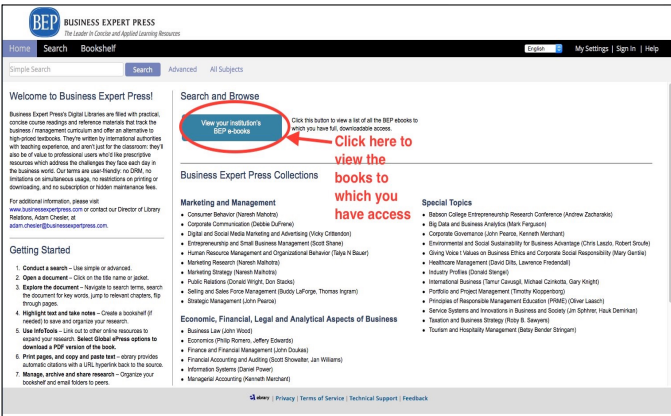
BEP BUSINESS EXPERT PRESS
The Leader in Concise and Applied Learning Resources

Home Search Bookshelf

English | My Settings | Sign In | Help

Simple Search Search Advanced All Subjects

Welcome to Business Expert Press!

Business Expert Press's Digital Libraries are filled with practical, concise course readings and reference materials that track the business / management curriculum and offer an alternative to high-priced textbooks. They're written by international authorities with teaching experience, and aren't just for the classroom: they'll also be of value to professional users who'd like prescriptive resources which address the challenges they face each day in the business world. Our terms are user-friendly: no DRM, no limitations on simultaneous usage, no restrictions on printing or downloading, and no subscription or hidden maintenance fees.

For additional information, please visit www.businessexpertpress.com or contact our Director of Library Relations, Adam Chesler, at adam.chesler@businessexpertpress.com.

Getting Started

1. Conduct a search – Use simple or advanced.
2. Open a document – Click on the title name or jacket.
3. Explore the document – Navigate to search terms, search the document for key words, jump to relevant chapters, flip through pages.
4. Highlight text and take notes – Create a bookshelf (if needed) to save and organize your research.
5. Use InfoTools – Link out to other online resources to expand your research. Select Global ePress options to download a PDF version of the book.
6. Print pages, and copy and paste text – ebrary provides automatic citations with a URL hyperlink back to the source.
7. Manage, archive and share research – Organize your bookshelf and email folders to peers.

Search and Browse

View your institution's BEP e-books

Click this button to view a list of all the BEP ebooks to which you have full, downloadable access.

Click here to view the books to which you have access

Business Expert Press Collections

Marketing and Management
• Consumer Behavior (Naresh Malhotra)
• Corporate Communication (Debbie DuFrene)
• Digital and Social Media Marketing and Advertising (Vicky Crittenden)
• Entrepreneurship and Small Business Management (Scott Shane)
• Human Resource Management and Organizational Behavior (Talya N Bauer)
• Marketing Research (Naresh Malhotra)
• Marketing Strategy (Naresh Malhotra)
• Public Relations (Donald Wright, Don Stacks)
• Selling and Sales Force Management (Buddy LaForge, Thomas Ingram)
• Strategic Management (John Pearce)

Economic, Financial, Legal and Analytical Aspects of Business
• Business Law (John Wood)
• Economics (Philip Romero, Jeffrey Edwards)
• Finance and Financial Management (John Doukas)
• Financial Accounting and Auditing (Scott Showalter, Jan Williams)
• Information Systems (Daniel Power)
• Managerial Accounting (Kenneth Merchant)

Special Topics
• Babson College Entrepreneurship Research Conference (Andrew Zacharakis)
• Big Data and Business Analytics (Mark Ferguson)
• Corporate Governance (John Pearce, Kenneth Merchant)
• Environmental and Social Sustainability for Business Advantage (Chris Laszlo, Robert Sroufe)
• Giving Voice to Values on Business Ethics and Corporate Social Responsibility (Mary Gentile)
• Healthcare Management (David Dilts, Lawrence Fredendall)
• Industry Profiles (Donald Stengel)
• International Business (Tamur Cavusgil, Michael Czinkota, Gary Knight)
• Portfolio and Project Management (Timothy Kloppenborg)
• Principles of Responsible Management Education (PRME) (Oliver Laasch)
• Service Systems and Innovations in Business and Society (Jim Spohrer, Hauk Demirkan)
• Taxation and Business Strategy (Roby B. Sawyers)
• Tourism and Hospitality Management (Betsy Bender Stringam)

ebrary | Privacy | Terms of Service | Technical Support | Feedback